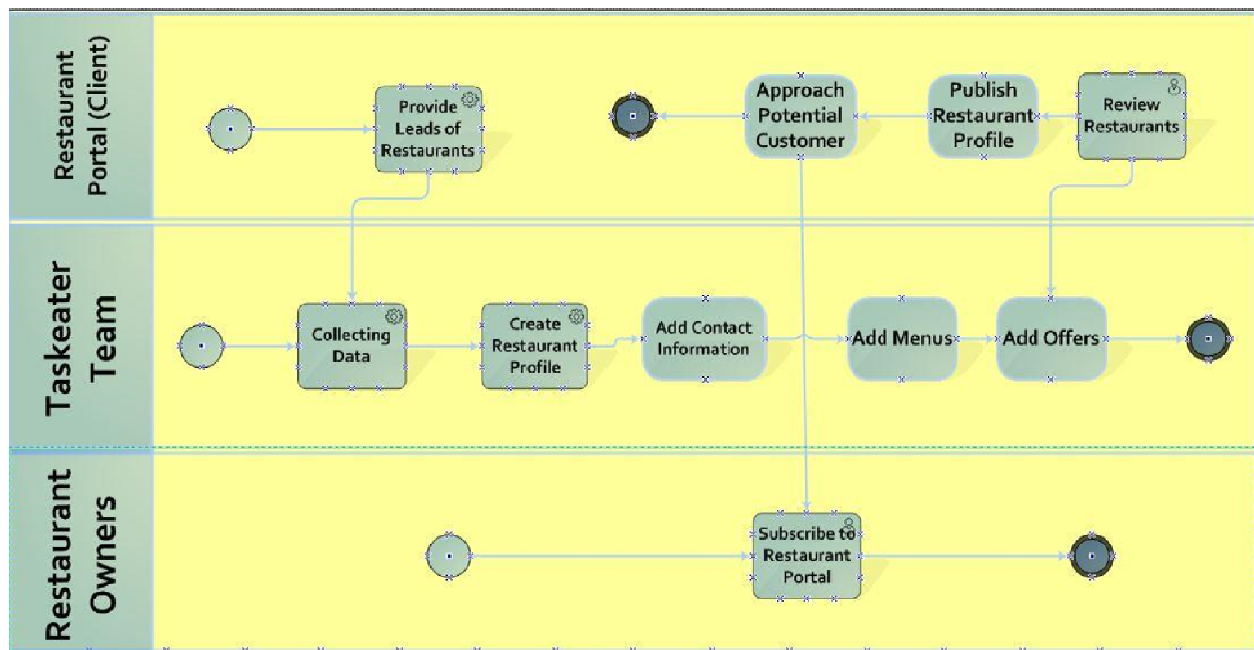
Restaurant Portal (Client)

Provide Leads of Restaurants

Approach Potential Customer

Publish Restaurant Profile

Review Restaurants

Taskeater Team

Collecting Data

Create Restaurant Profile

Add Contact Information

Add Menus

Add Offers

Restaurant Owners

Subscribe to Restaurant Portal